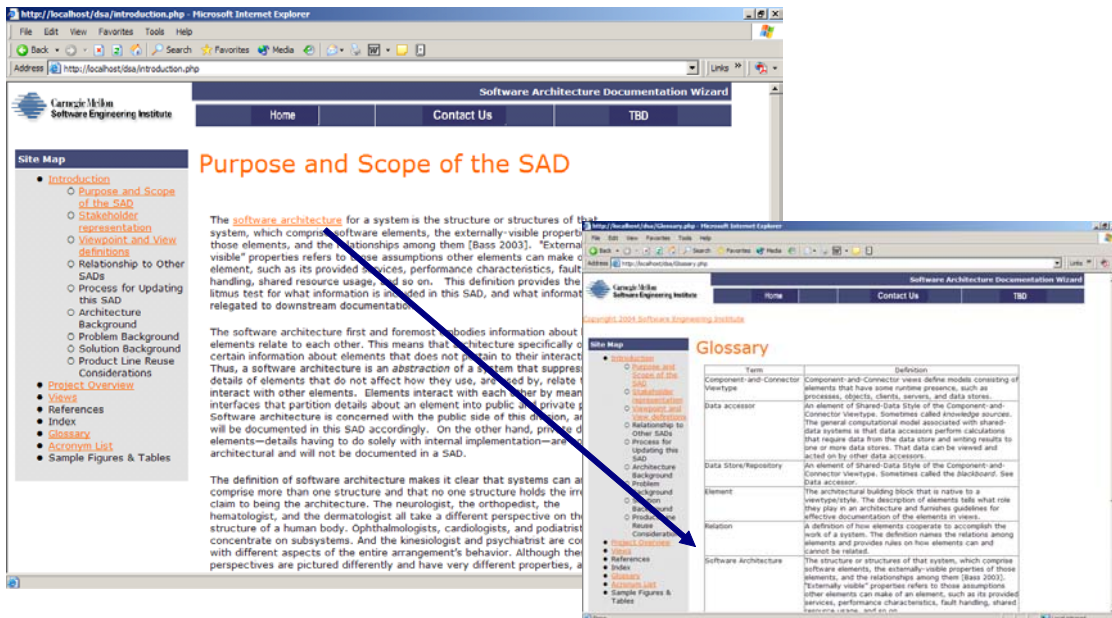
http://localhost/dsa/introduction.php - Microsoft Internet Explorer

File Edit View Favorites Tools Help

Back Search Favorites Media

Address http://localhost/dsa/introduction.php

Links

Carnegie Mellon Software Engineering Institute

Software Architecture Documentation Wizard

Home | Contact Us | TBD

Site Map

- Introduction
  - Purpose and Scope of the SAD
  - Stakeholder representation
  - Viewpoint and View definitions
  - Relationship to Other SADs
  - Process for Updating this SAD
  - Architecture Background
  - Problem Background
  - Solution Background
  - Product Line Reuse Considerations
- Project Overview
- Views
- References
- Index
- Glossary
- Acronym List
- Sample Figures & Tables

Purpose and Scope of the SAD

The software architecture for a system is the structure or structures of that system, which comprise software elements, the externally-visible properti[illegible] those elements, and the relationships among them [Bass 2003]. "External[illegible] visible" properties refers to those assumptions other elements can make o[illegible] element, such as its provided services, performance characteristics, fault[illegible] handling, shared resource usage, and so on. This definition provides the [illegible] litmus test for what information is included in this SAD, and what informat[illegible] relegated to downstream documentation.

The software architecture first and foremost embodies information about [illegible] elements relate to each other. This means that architecture specifically o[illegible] certain information about elements that does not pertain to their interact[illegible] Thus, a software architecture is an abstraction of a system that suppress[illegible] details of elements that do not affect how they use, are used by, relate t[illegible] interact with other elements. Elements interact with each other by mean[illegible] interfaces that partition details about an element into public and private p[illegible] Software architecture is concerned with the public side of this division, a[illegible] will be documented in this SAD accordingly. On the other hand, private d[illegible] elements—details having to do solely with internal implementation—are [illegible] architectural and will not be documented in a SAD.

The definition of software architecture makes it clear that systems can a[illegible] comprise more than one structure and that no one structure holds the irr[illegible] claim to being the architecture. The neurologist, the orthopedist, the hematologist, and the dermatologist all take a different perspective on th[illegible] structure of a human body. Ophthalmologists, cardiologists, and podiatrist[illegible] concentrate on subsystems. And the kinesiologist and psychiatrist are co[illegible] with different aspects of the entire arrangement's behavior. Although the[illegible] perspectives are pictured differently and have very different properties, a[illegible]

http://localhost/dsa/Glossary.php - Microsoft Internet Explorer

File Edit View Favorites Tools Help

Back Search Favorites Media

Address http://localhost/dsa/Glossary.php

Links

Carnegie Mellon Software Engineering Institute

Software Architecture Documentation Wizard

Home | Contact Us | TBD

Copyright 2004 Software Engineering Institute

Site Map

- Introduction
  - Purpose and Scope of the SAD
  - Stakeholder Representation
  - Viewpoint and View definitions
  - Relationship to Other SADs
  - Process for Updating this SAD
  - Architecture Background
  - Problem Background
  - Solution Background
  - Product Line Reuse Considerations
- Project Overview
- Views
- References
- Index
- Glossary
- Acronym List
- Sample Figures & Tables

Glossary

| Term | Definition |
|---|---|
| Component-and-Connector Viewtype | Component-and-Connector views define models consisting of elements that have some runtime presence, such as processes, objects, clients, servers, and data stores. |
| Data accessor | An element of Shared-Data Style of the Component-and-Connector Viewtype. Sometimes called knowledge sources. The general computational model associated with shared-data systems is that data accessors perform calculations that require data from the data store and writing results to one or more data stores. That data can be viewed and acted on by other data accessors. |
| Data Store/Repository | An element of Shared-Data Style of the Component-and-Connector Viewtype. Sometimes called the blackboard. See Data accessor. |
| Element | The architectural building block that is native to a viewtype/style. The description of elements tells what role they play in an architecture and furnishes guidelines for effective documentation of the elements in views. |
| Relation | A definition of how elements cooperate to accomplish the work of a system. The definition names the relations among elements and provides rules on how elements can and cannot be related. |
| Software Architecture | The structure or structures of that system, which comprise software elements, the externally-visible properties of those elements, and the relationships among them [Bass 2003]. "Externally visible" properties refers to those assumptions other elements can make of an element, such as its provided services, performance characteristics, fault handling, shared resource usage, and so on. |